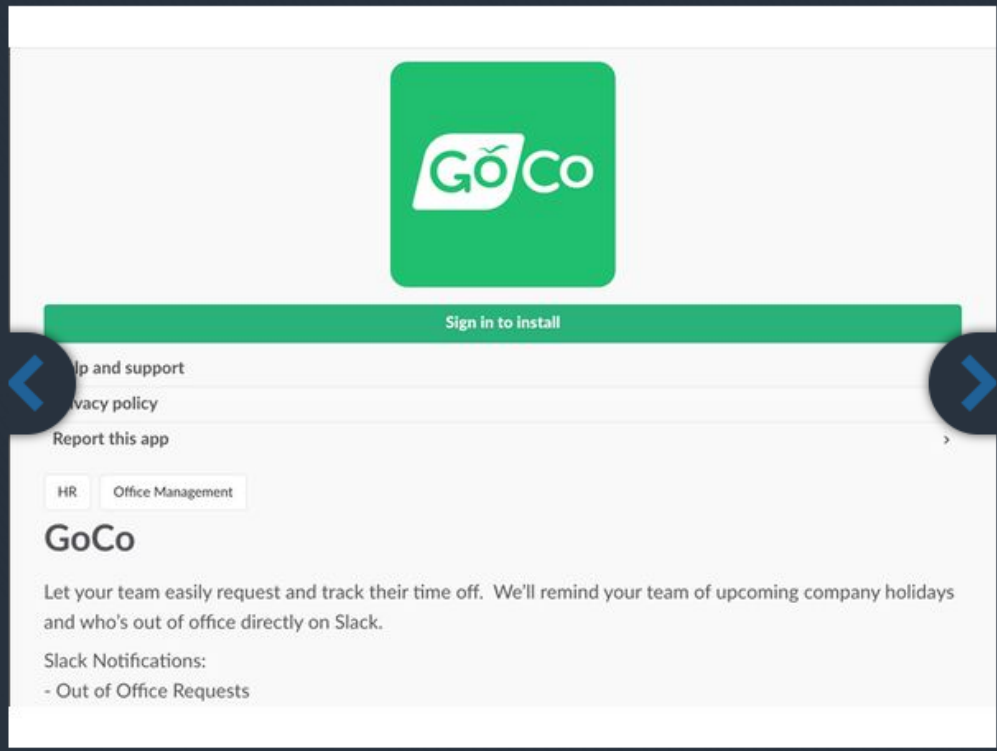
GoCo

Sign in to install

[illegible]lp and support

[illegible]vacy policy

Report this app

›

HR

Office Management

GoCo

Let your team easily request and track their time off. We'll remind your team of upcoming company holidays and who's out of office directly on Slack.

Slack Notifications:

- Out of Office Requests